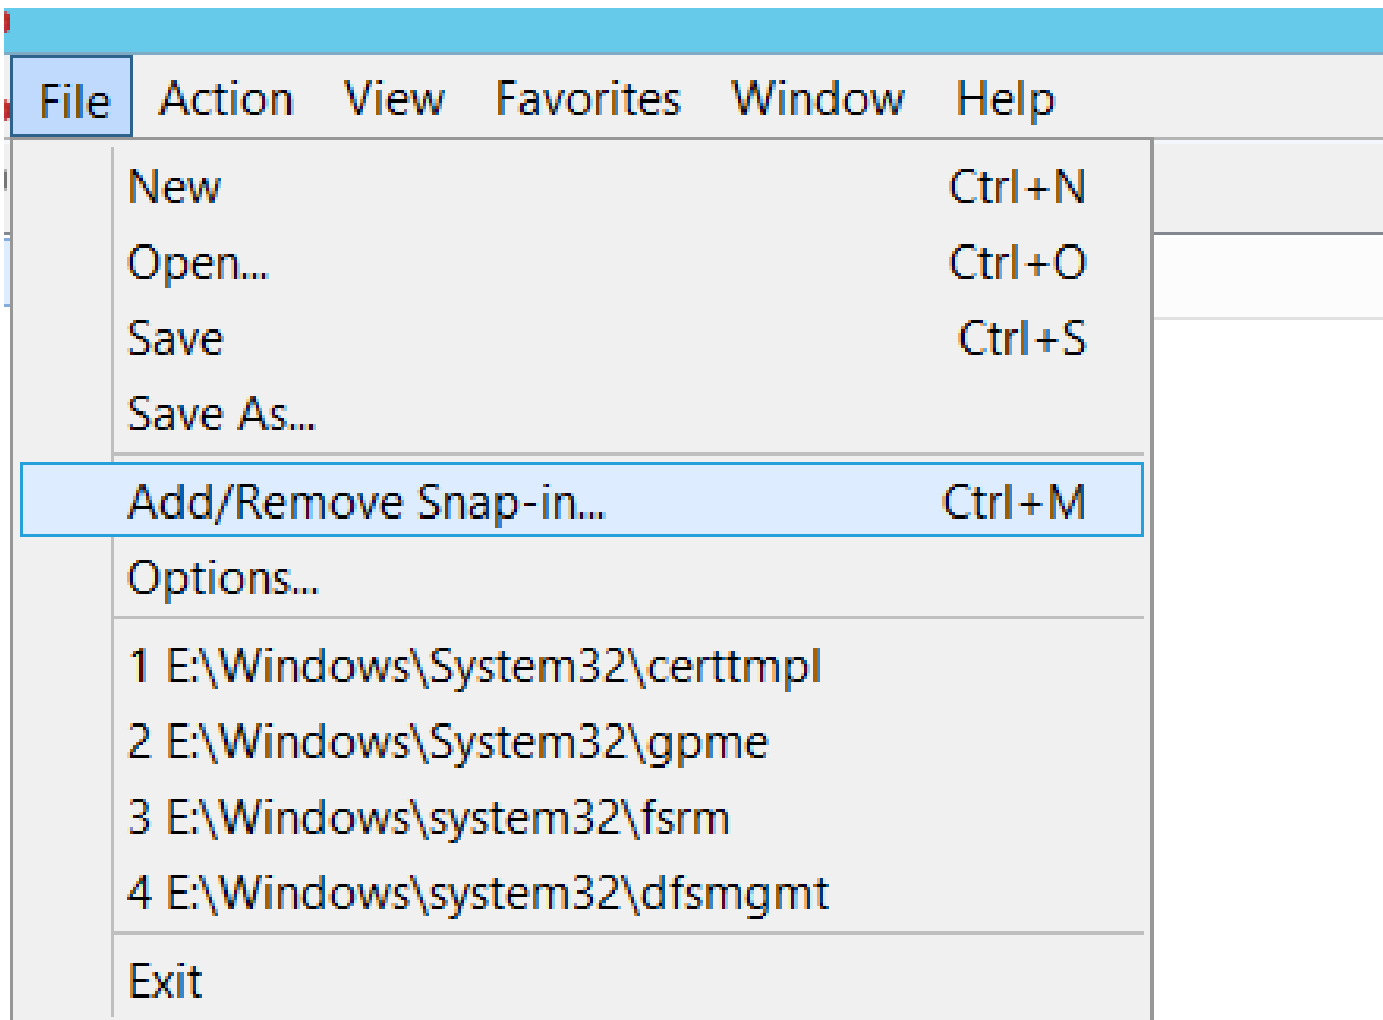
File Action View Favorites Window Help

New Ctrl+N
Open... Ctrl+O
Save Ctrl+S
Save As...

Add/Remove Snap-in... Ctrl+M
Options...

1 E:\Windows\System32\certtmpl
2 E:\Windows\System32\gpme
3 E:\Windows\system32\fsrm
4 E:\Windows\system32\dfsmgmt

Exit